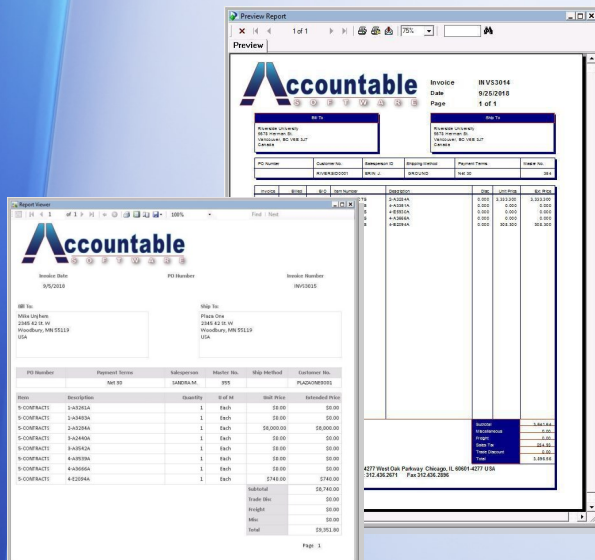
Preview Report

1 of 1

75%

Preview

Accountable
S O F T W A R E

Invoice INVS3014
Date 9/25/2018
Page 1 of 1

Bill To

Riverside University
5575 Harmen St.
Vancouver, BC V6E 3J7
Canada

Ship To

Riverside University
5575 Harmen St.
Vancouver, BC V6E 3J7
Canada

| PO Number | Customer No. | Salesperson ID | Shipping Method | Payment Terms | Master No. |
|---|---|---|---|---|---|
| | RIVERSIDE0001 | ERIN J. | GROUND | Net 30 | 364 |

| Invoice | Billed | B/O | Item Number | Description | Disc | Unit Price | Ext. Price |
|---|---|---|---|---|---|---|---|
| | | | | 2-A3264A | 0.000 | 3,333.00 | 3,333.00 |
| | | | | 4-A3281A | 0.000 | 0.000 | 0.000 |
| | | | | 4-E5003A | 0.000 | 0.000 | 0.000 |
| | | | | 4-A3664A | 0.000 | 0.000 | 0.000 |
| | | | | 4-B2094A | 0.000 | 308.300 | 308.300 |

Subtotal 3,641.64
Miscellaneous 0.00
Freight 0.00
Sales Tax 254.92
Trade Discount 0.00
Total 3,896.56

4277 West Oak Parkway Chicago, IL 60601-4277 USA
312.436.2671 Fax 312.436.2896

Report Viewer

1 of 1

100%

Find | Next

Accountable
S O F T W A R E

Invoice Date
9/5/2018

PO Number

Invoice Number
INV10615

Bill To:
Mike Urgham
2345 62 St. W
Woodbury, MN 55119
USA

Ship To:
Plaza One
2345 62 St. W
Woodbury, MN 55119
USA

| PO Number | Payment Terms | Salesperson | Master No. | Ship Method | Customer No. |
|---|---|---|---|---|---|
| | Net 30 | SANDRA M. | 355 | | PLAZAONE0001 |

| Item | Description | Quantity | U of M | Unit Price | Extended Price |
|---|---|---|---|---|---|
| S-CONTRACT1 | 1-A3261A | 1 | Each | $0.00 | $0.00 |
| S-CONTRACT1 | 1-A3483A | 1 | Each | $0.00 | $0.00 |
| S-CONTRACT1 | 2-A3264A | 1 | Each | $8,000.00 | $8,000.00 |
| S-CONTRACT1 | 3-A2440A | 1 | Each | $0.00 | $0.00 |
| S-CONTRACT1 | 3-A5542A | 1 | Each | $0.00 | $0.00 |
| S-CONTRACT1 | 4-A9539A | 1 | Each | $0.00 | $0.00 |
| S-CONTRACT1 | 4-A3666A | 1 | Each | $0.00 | $0.00 |
| S-CONTRACT1 | 4-E2094A | 1 | Each | $740.00 | $740.00 |

Subtotal $8,740.00
Trade Dis $0.00
Freight $0.00
Misc $0.00
Total $9,951.80

Page 1